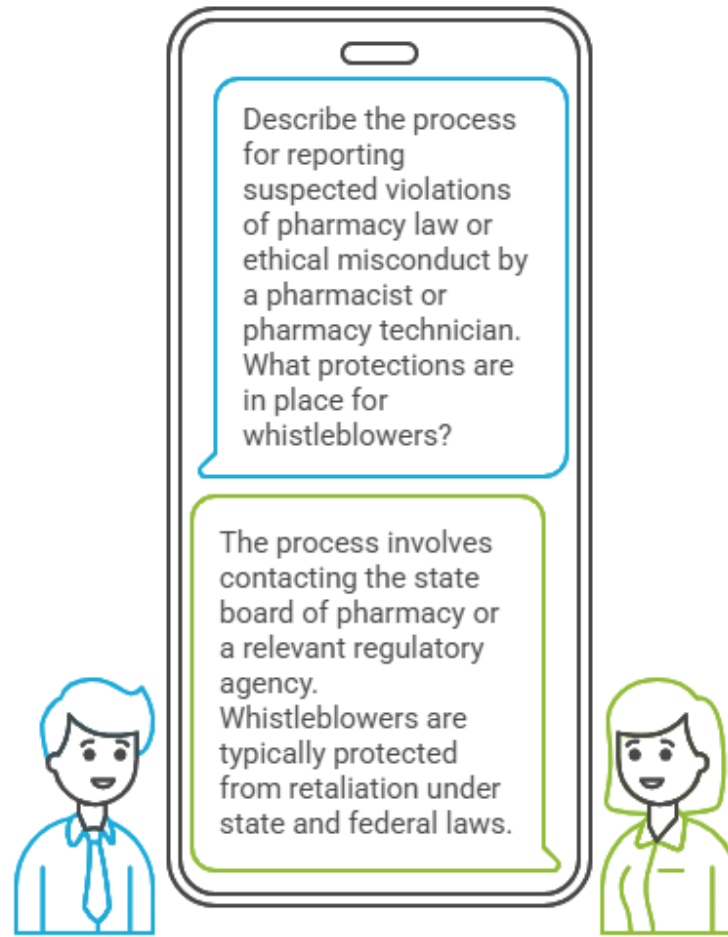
Describe the process for reporting suspected violations of pharmacy law or ethical misconduct by a pharmacist or pharmacy technician. What protections are in place for whistleblowers?

The process involves contacting the state board of pharmacy or a relevant regulatory agency. Whistleblowers are typically protected from retaliation under state and federal laws.